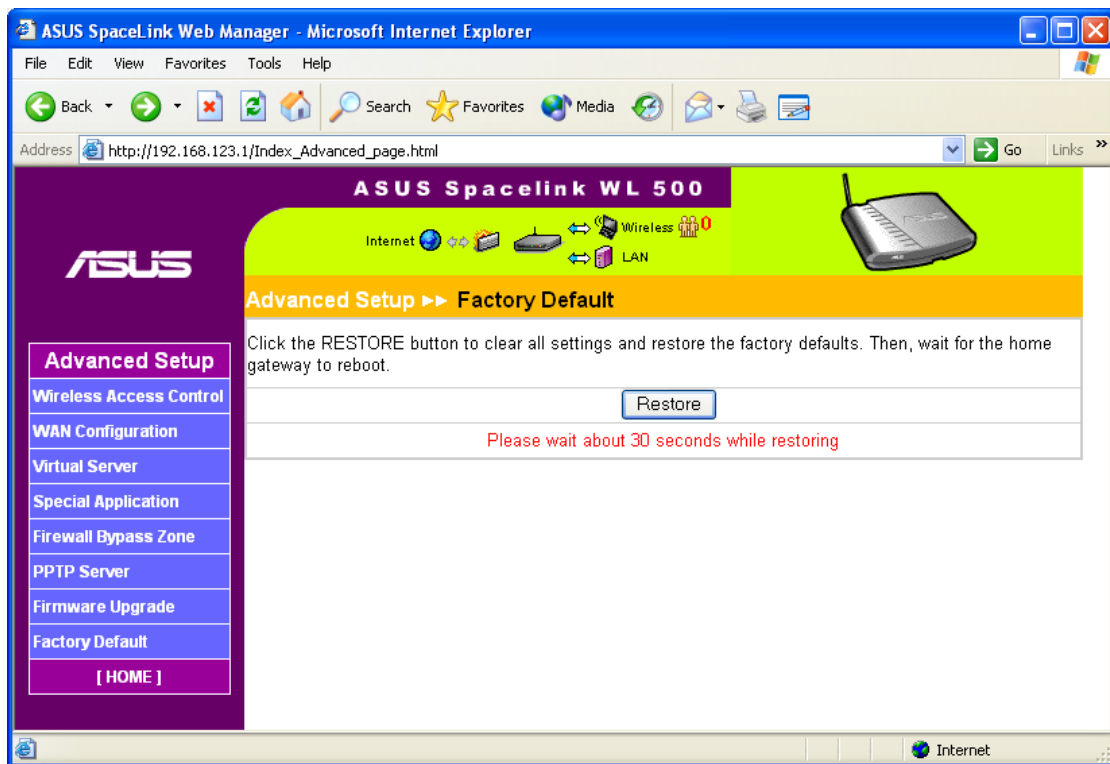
ASUS SpaceLink Web Manager - Microsoft Internet Explorer

File Edit View Favorites Tools Help

Back Search Favorites Media

Address http://192.168.123.1/Index_Advanced_page.html Go Links

ASUS Spacelink WL 500

Internet Wireless 0 LAN

ASUS

Advanced Setup ►► Factory Default

Click the RESTORE button to clear all settings and restore the factory defaults. Then, wait for the home gateway to reboot.

Restore

Please wait about 30 seconds while restoring

Advanced Setup
Wireless Access Control
WAN Configuration
Virtual Server
Special Application
Firewall Bypass Zone
PPTP Server
Firmware Upgrade
Factory Default
[ HOME ]

Internet